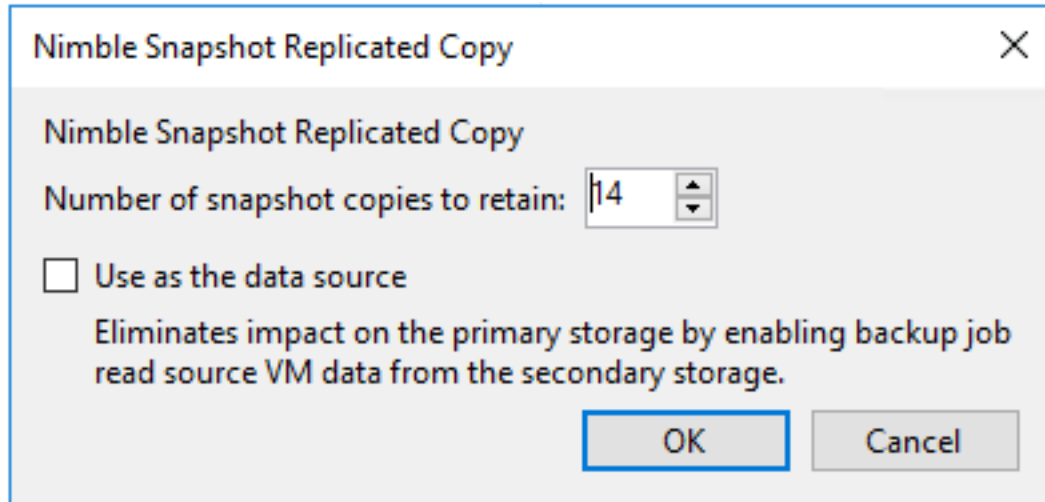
Nimble Snapshot Replicated Copy

Nimble Snapshot Replicated Copy

Number of snapshot copies to retain: 14

Use as the data source

Eliminates impact on the primary storage by enabling backup job read source VM data from the secondary storage.

OK

Cancel